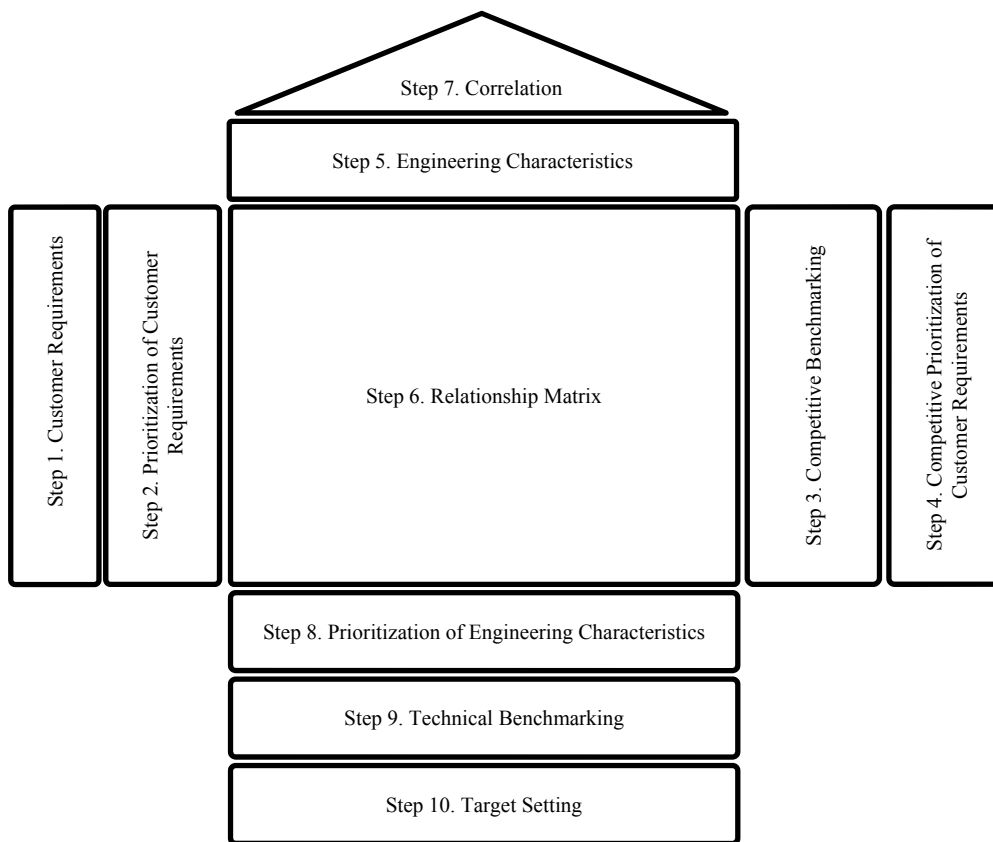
Step 7. Correlation

Step 5. Engineering Characteristics

Step 1. Customer Requirements

Step 2. Prioritization of Customer Requirements

Step 6. Relationship Matrix

Step 3. Competitive Benchmarking

Step 4. Competitive Prioritization of Customer Requirements

Step 8. Prioritization of Engineering Characteristics

Step 9. Technical Benchmarking

Step 10. Target Setting